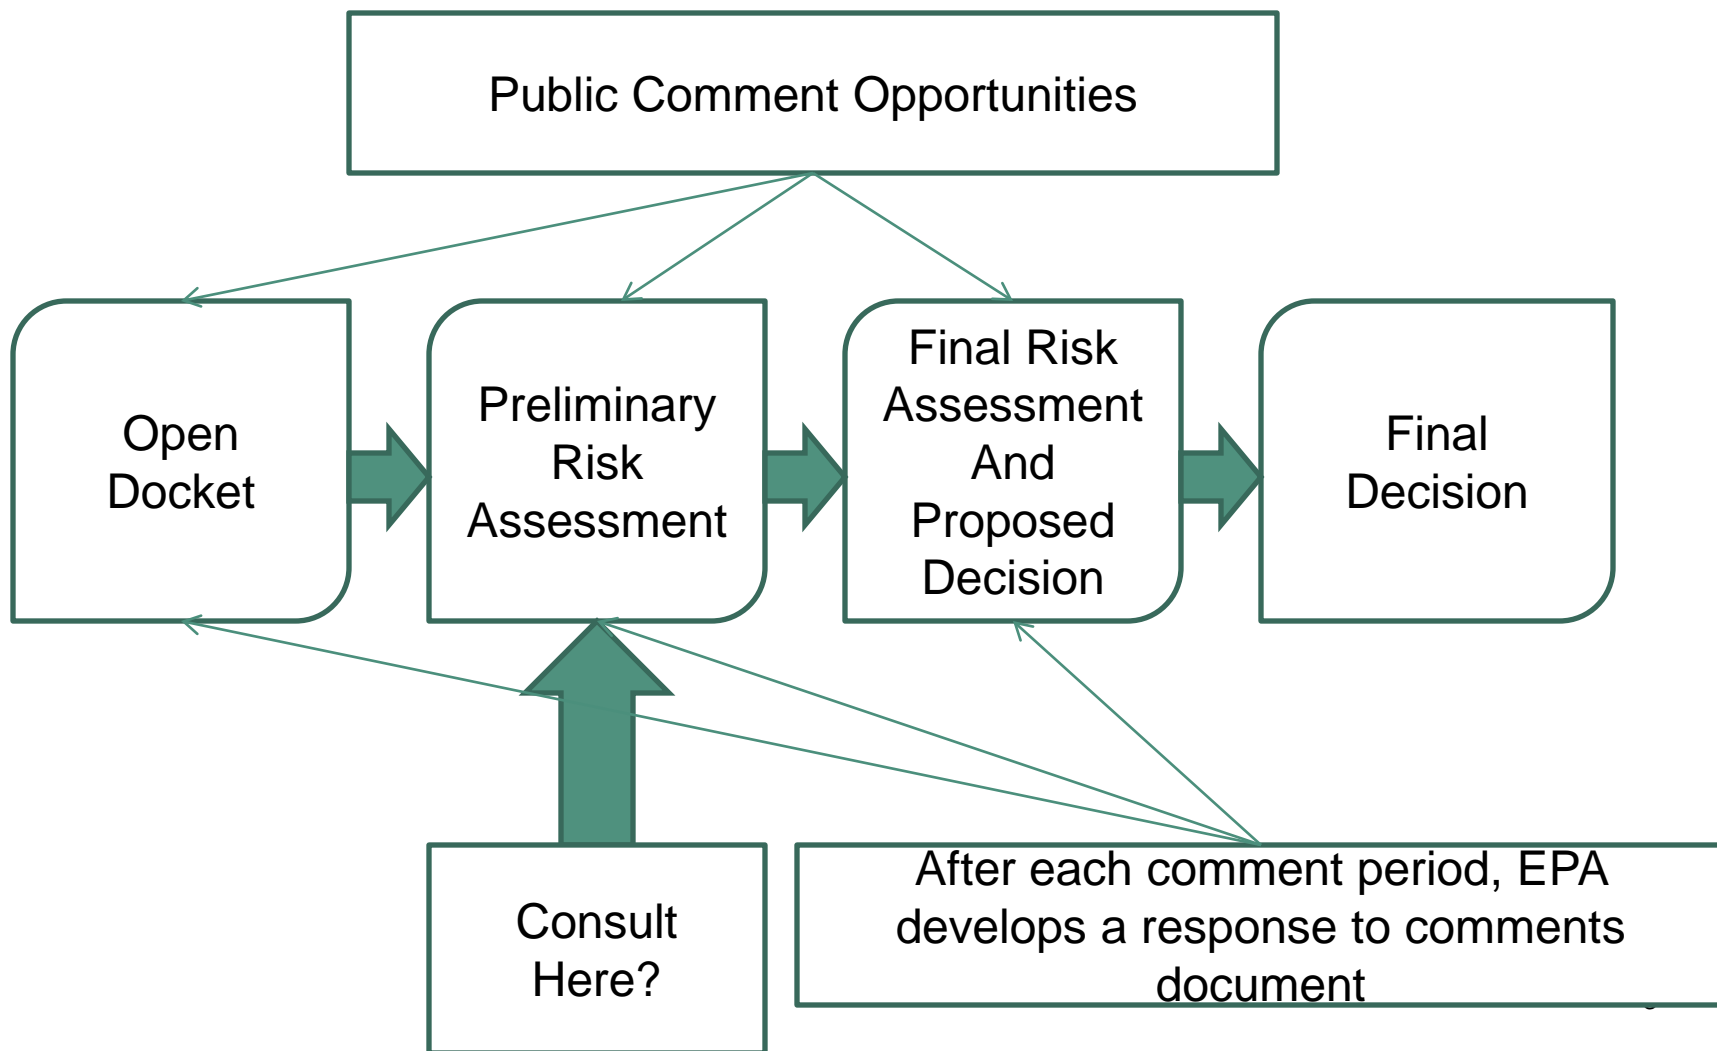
Public Comment Opportunities

Open Docket

Preliminary Risk Assessment

Final Risk Assessment And Proposed Decision

Final Decision

Consult Here?

After each comment period, EPA develops a response to comments document